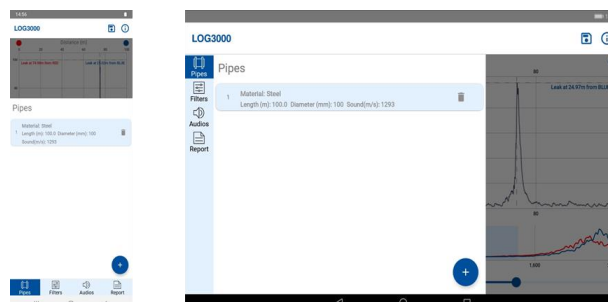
14:54

LOG3000

Distance (m)

Leak at 24.97m from BLUE

Pipes

1 Material: Steel
Length (m): 100.0 Diameter (mm): 100
Sound(m/s): 1293

Pipes Filters Audios Report

LOG3000

Pipes
Filters
Audios
Report

Pipes

1 Material: Steel
Length (m): 100.0 Diameter (mm): 100 Sound(m/s): 1293

Leak at 24.97m from BLUE

80

1,600